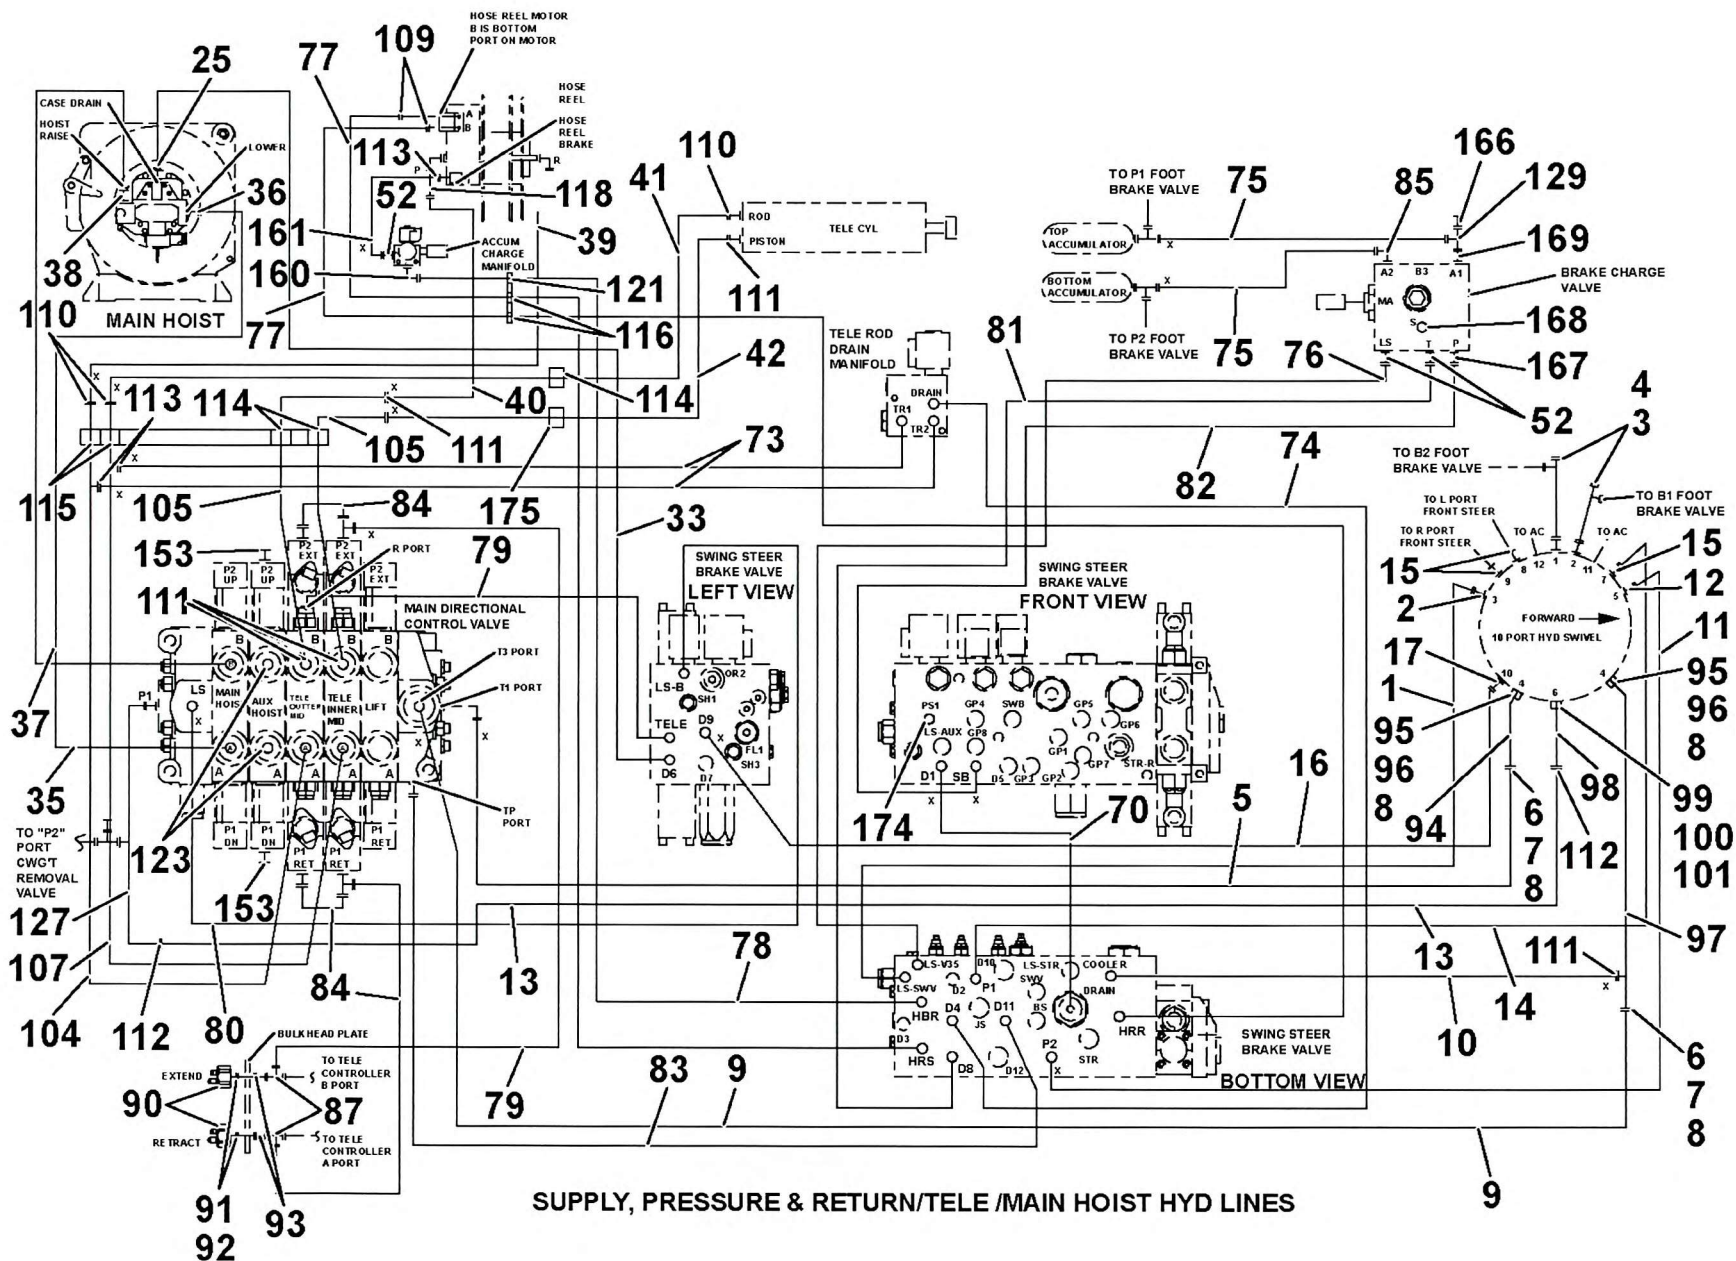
109
HOSE REEL MOTOR B IS BOTTOM PORT ON MOTOR
25
77
CASE DRAIN
HOIST RAISE
LOWER
36
38
MAIN HOIST
113
52
161
160
110
77
HOSE REEL
HOSE REEL BRAKE
118
39
ACCUM CHARGE MANIFOLD
121
116
41
110
ROD
PISTON
TELE CYL
111
166
129
169
85
75
TO P1 FOOT BRAKE VALVE
TOP ACCUMULATOR
BOTTOM ACCUMULATOR
TO P2 FOOT BRAKE VALVE
75
A2
B3
A1
MA
BRAKE CHARGE VALVE
168
LS
T
P
76
167
52
81
TELE ROD DRAIN MANIFOLD
DRAIN
TR1
TR2
42
114
40
110
113
114
105
111
115
73
82
74
4
3
TO B2 FOOT BRAKE VALVE
TO B1 FOOT BRAKE VALVE
105
84
175
33
TO L PORT FRONT STEER
TO R PORT FRONT STEER
TO AC
TO AC
15
15
12
2
FORWARD
10 PORT HYD SWIVEL
11
17
1
95
96
8
95
96
8
153
P2 EXT
P2 EXT
R PORT
79
P2 UP
P2 UP
P2 EXT
111
MAIN DIRECTIONAL CONTROL VALVE
T3 PORT
T1 PORT
MAIN HOIS
AUX HOIST
TELE OUTTER MID
TELE INNER MID
LIFT
LS
P1
37
35
TO "P2" PORT CWG'T REMOVAL VALVE
127
107
104
112
80
123
P1 DN
P1 DN
P1 RET
P1 RET
P1 RET
153
TP PORT
84
13
SWING STEER BRAKE VALVE
LEFT VIEW
LS-B
SH1
OR2
TELE
D9
FL1
SH3
D6
D7
SWING STEER BRAKE VALVE
FRONT VIEW
PS1
GP4
SWB
GP5
GP6
LS AUX
GP8
GP1
GP7
STR-R
D1
SB
D5
GP3
GP2
174
70
16
5
94
6
7
8
98
112
99
100
101
13
14
97
111
10
6
7
8
78
LS-V35
D10
LS-STR
COOLER
LS-SWV
D2
P1
SWV
DRAIN
HBR
D4
D11
BS
JS
HRR
D3
HRS
D8
D12
P2
STR
SWING STEER BRAKE VALVE
BOTTOM VIEW
BULKHEAD PLATE
EXTEND
RETRACT
TO TELE CONTROLLER B PORT
TO TELE CONTROLLER A PORT
90
87
91
92
93
79
83
9
9
SUPPLY, PRESSURE & RETURN/TELE /MAIN HOIST HYD LINES